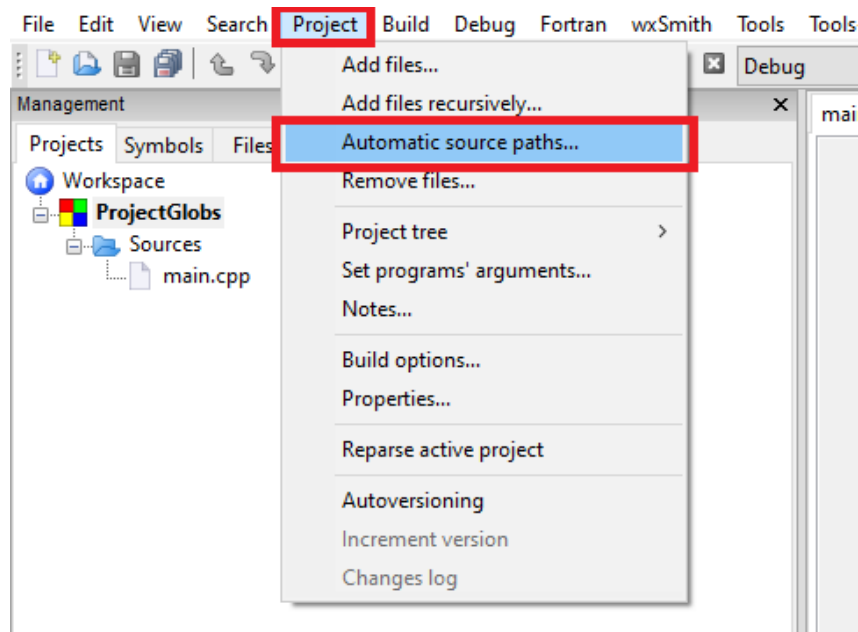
File Edit View Search Project Build Debug Fortran wxSmith Tools Tools

Debug

Management

Projects Symbols Files

Workspace
ProjectGlobs
Sources
main.cpp

mai

Add files...
Add files recursively...
Automatic source paths...
Remove files...
Project tree
Set programs' arguments...
Notes...
Build options...
Properties...
Reparse active project
Autoversioning
Increment version
Changes log